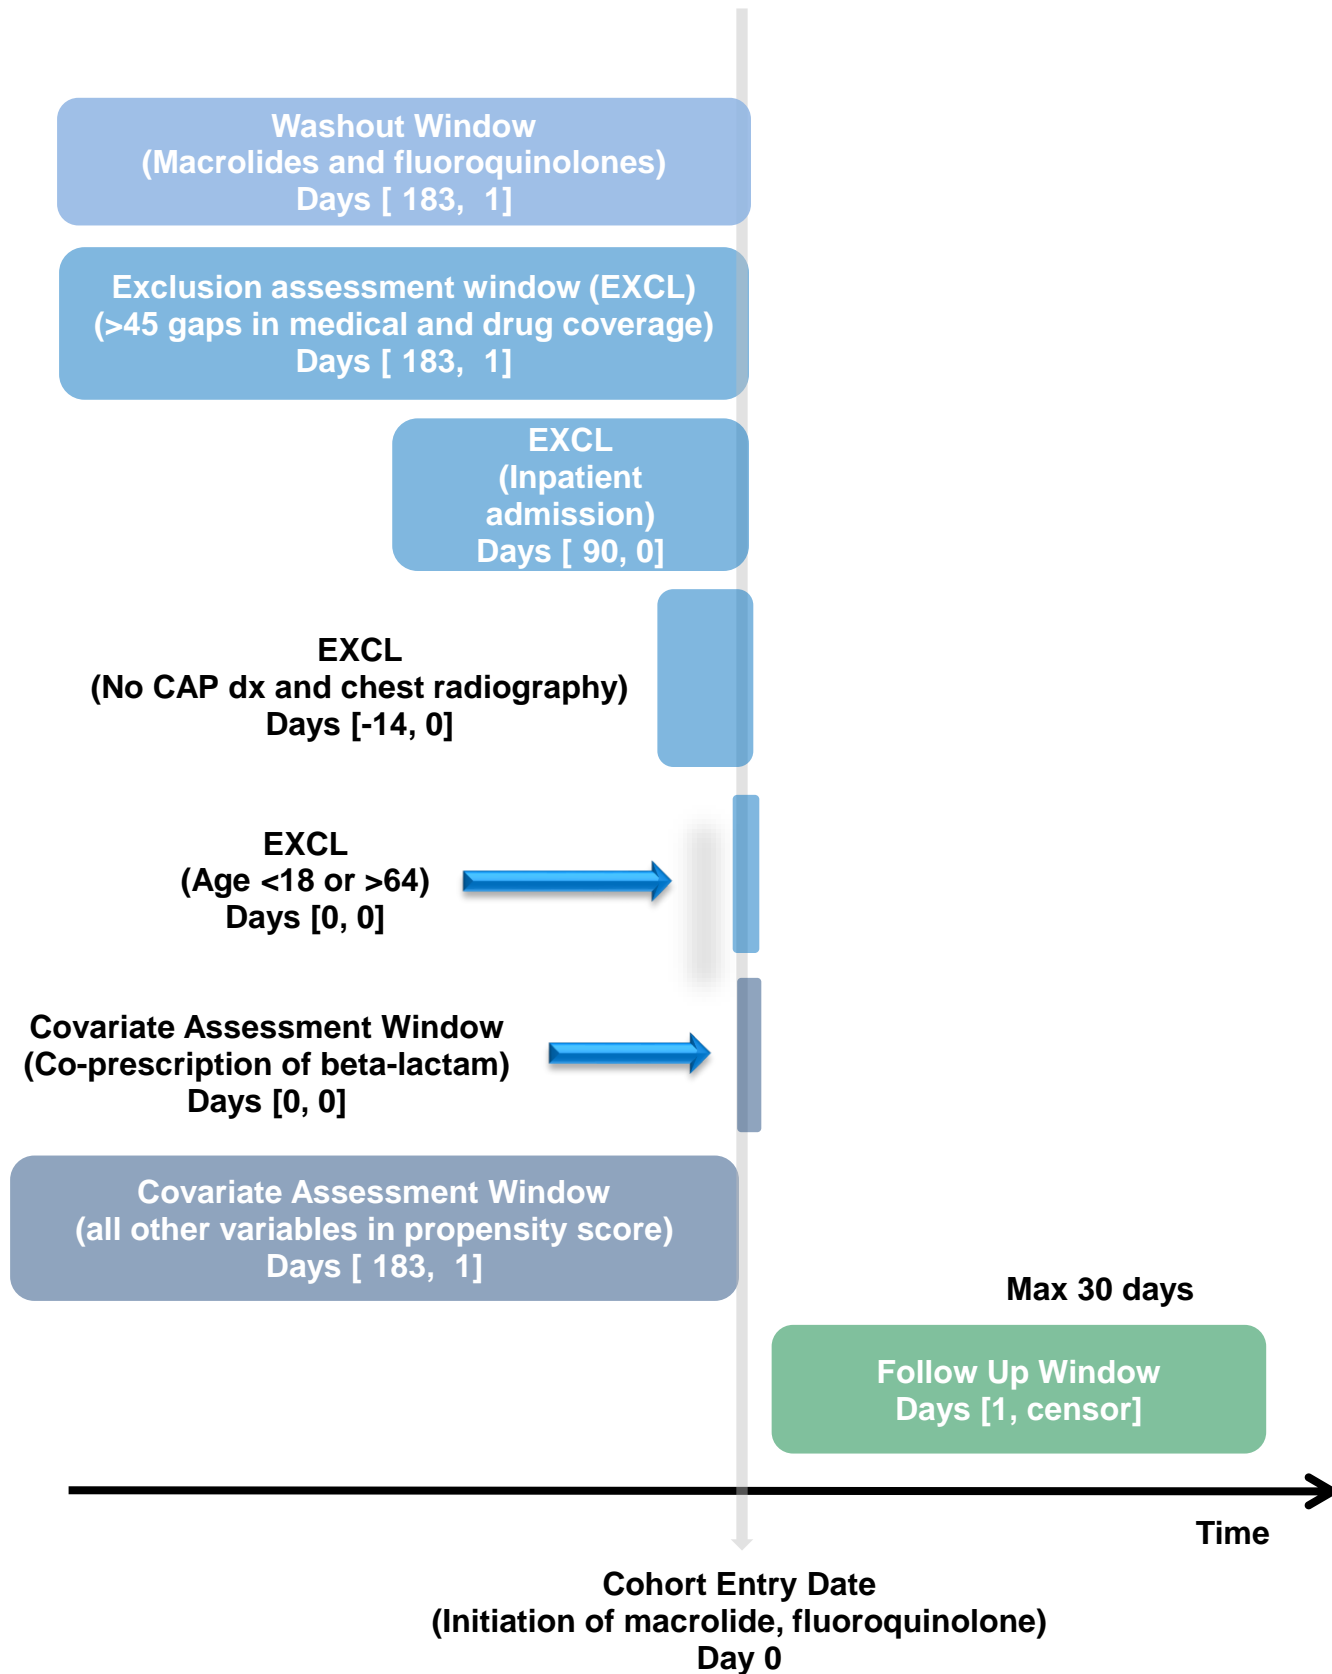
Washout Window
(Macrolides and fluoroquinolones)
Days [ 183, 1]

Exclusion assessment window (EXCL)
(>45 gaps in medical and drug coverage)
Days [ 183, 1]

EXCL
(Inpatient admission)
Days [ 90, 0]

EXCL
(No CAP dx and chest radiography)
Days [-14, 0]

EXCL
(Age <18 or >64)
Days [0, 0]

Covariate Assessment Window
(Co-prescription of beta-lactam)
Days [0, 0]

Covariate Assessment Window
(all other variables in propensity score)
Days [ 183, 1]

Max 30 days

Follow Up Window
Days [1, censor]

Time

Cohort Entry Date
(Initiation of macrolide, fluoroquinolone)
Day 0